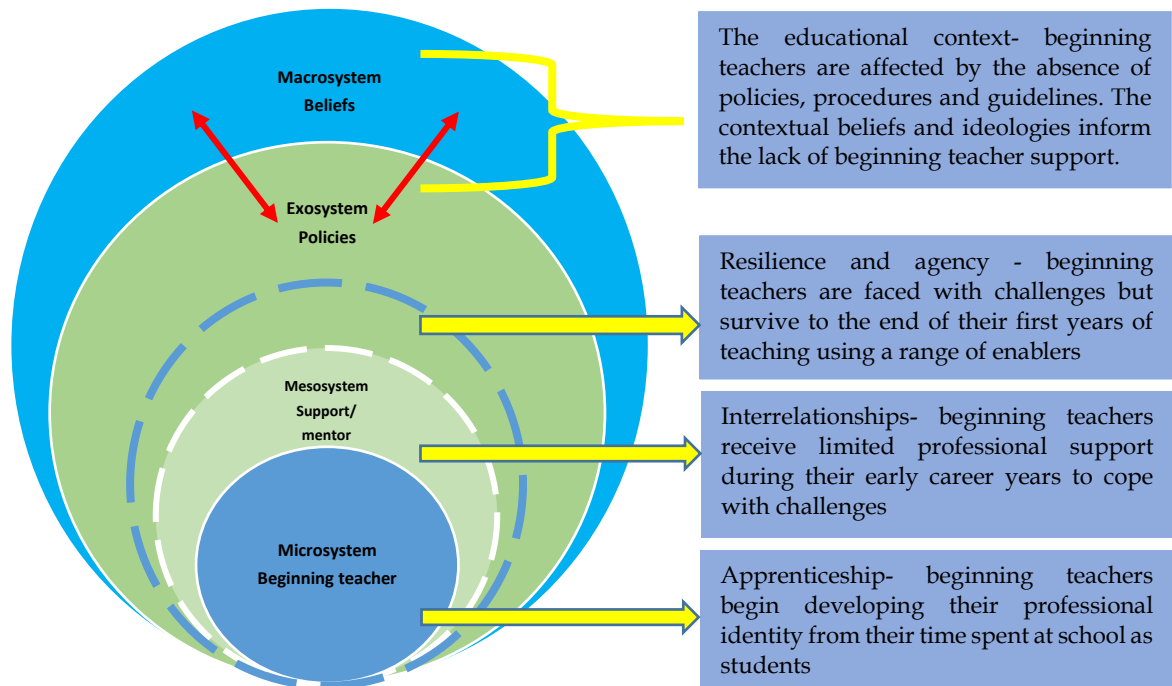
Macrosystem
Beliefs

Exosystem
Policies

Mesosystem
Support/
mentor

Microsystem
Beginning teacher

The educational context- beginning teachers are affected by the absence of policies, procedures and guidelines. The contextual beliefs and ideologies inform the lack of beginning teacher support.

Resilience and agency - beginning teachers are faced with challenges but survive to the end of their first years of teaching using a range of enablers

Interrelationships- beginning teachers receive limited professional support during their early career years to cope with challenges

Apprenticeship- beginning teachers begin developing their professional identity from their time spent at school as students